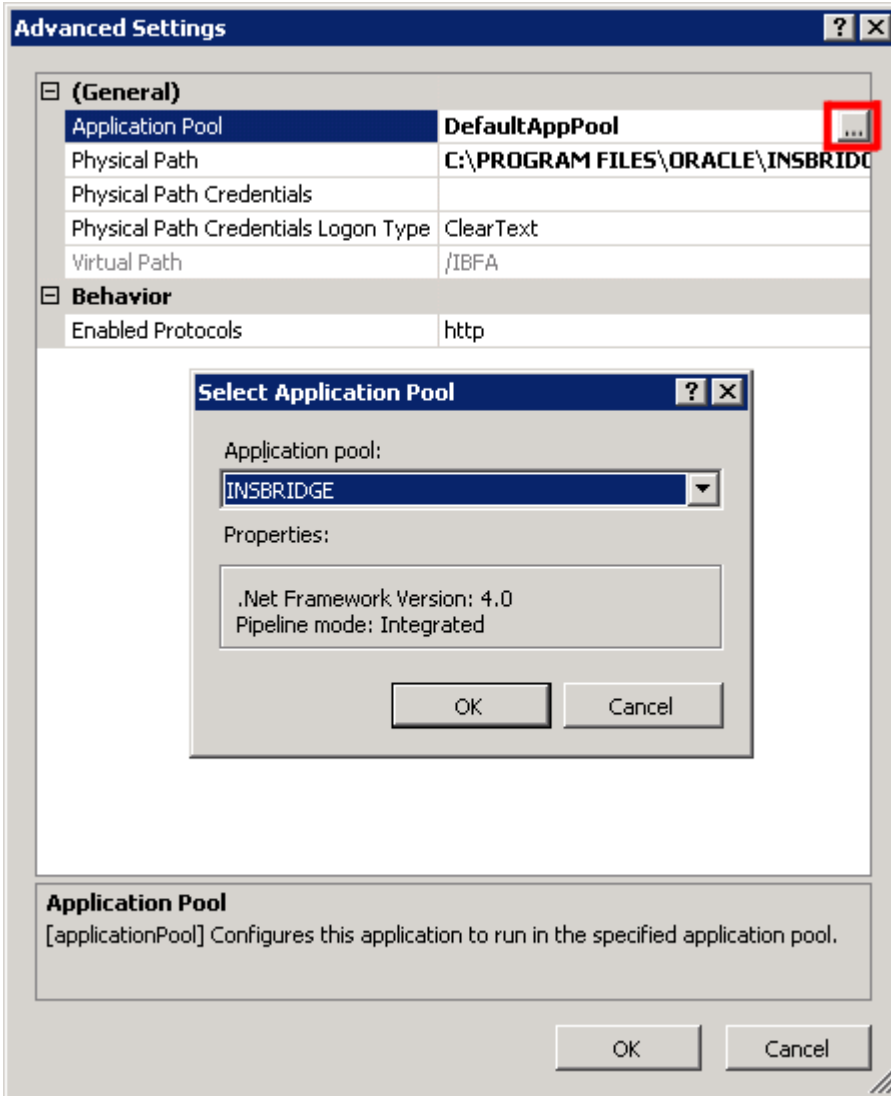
Advanced Settings ? X

⊟ (General)

| | |
|---|---|
| Application Pool | DefaultAppPool ... |
| Physical Path | C:\PROGRAM FILES\ORACLE\INSBRID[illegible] |
| Physical Path Credentials | |
| Physical Path Credentials Logon Type | ClearText |
| Virtual Path | /IBFA |

⊟ Behavior

| | |
|---|---|
| Enabled Protocols | http |

Select Application Pool ? X

Application pool:

INSBRIDGE

Properties:

.Net Framework Version: 4.0
Pipeline mode: Integrated

OK Cancel

Application Pool

[applicationPool] Configures this application to run in the specified application pool.

OK Cancel